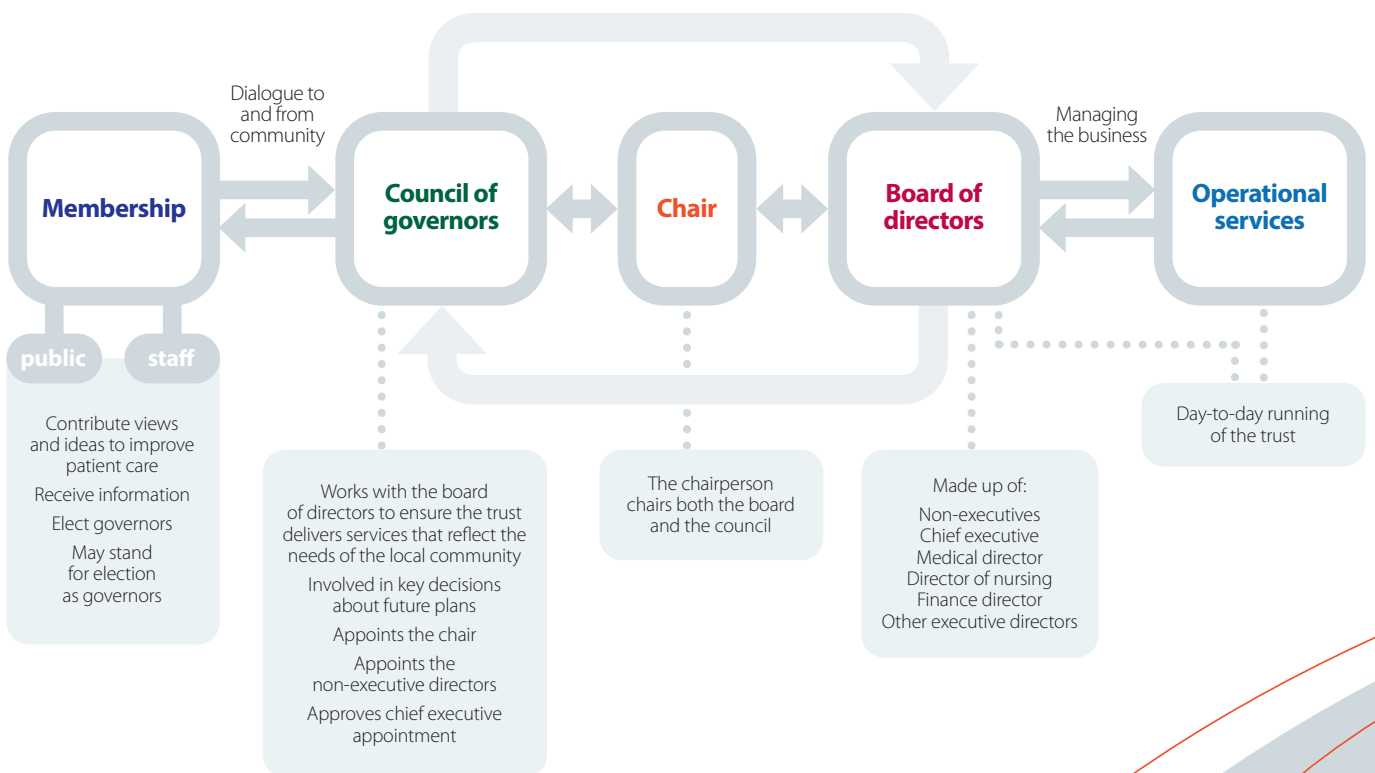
Dialogue to and from community

Managing the business

Membership

Council of governors

Chair

Board of directors

Operational services

public

staff

Contribute views and ideas to improve patient care

Receive information

Elect governors

May stand for election as governors

Works with the board of directors to ensure the trust delivers services that reflect the needs of the local community

Involved in key decisions about future plans

Appoints the chair

Appoints the non-executive directors

Approves chief executive appointment

The chairperson chairs both the board and the council

Made up of:

Non-executives
Chief executive
Medical director
Director of nursing
Finance director
Other executive directors

Day-to-day running of the trust